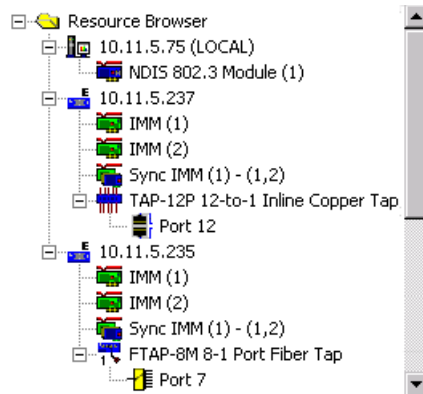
Resource Browser
10.11.5.75 (LOCAL)
NDIS 802.3 Module (1)
10.11.5.237
IMM (1)
IMM (2)
Sync IMM (1) - (1,2)
TAP-12P 12-to-1 Inline Copper Tap
Port 12
10.11.5.235
IMM (1)
IMM (2)
Sync IMM (1) - (1,2)
FTAP-8M 8-1 Port Fiber Tap
Port 7